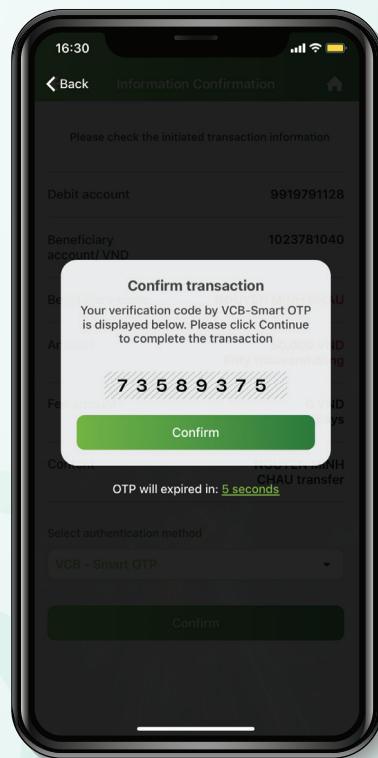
16:30

Back Information Confirmation

Please check the initiated transaction information

Debit account 9919791128

Beneficiary account/ VND 1023781040

Be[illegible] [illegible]AU

A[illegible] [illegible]

Fe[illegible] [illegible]

Content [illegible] CHAU transfer

Confirm transaction

Your verification code by VCB-Smart OTP is displayed below. Please click Continue to complete the transaction

7 3 5 8 9 3 7 5

Confirm

OTP will expired in: 5 seconds

Select authentication method

VCB - Smart OTP

Confirm